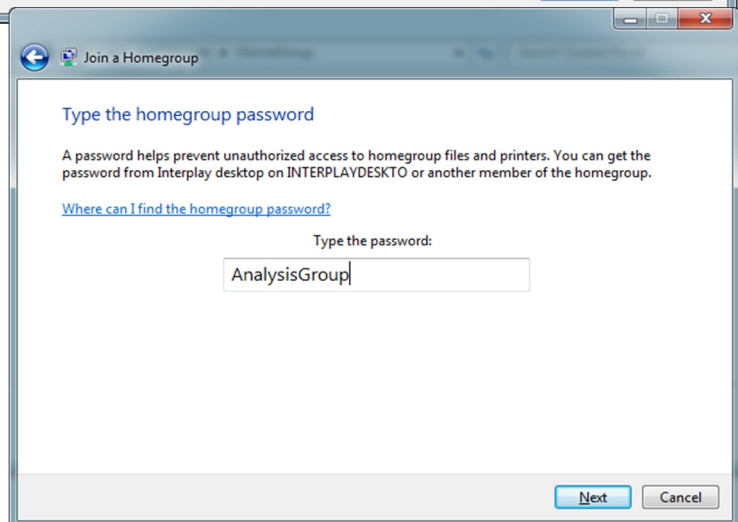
Join a Homegroup

Type the homegroup password

A password helps prevent unauthorized access to homegroup files and printers. You can get the password from Interplay desktop on INTERPLAYDESKTO or another member of the homegroup.

Where can I find the homegroup password?

Type the password:

AnalysisGroup

Next
Cancel